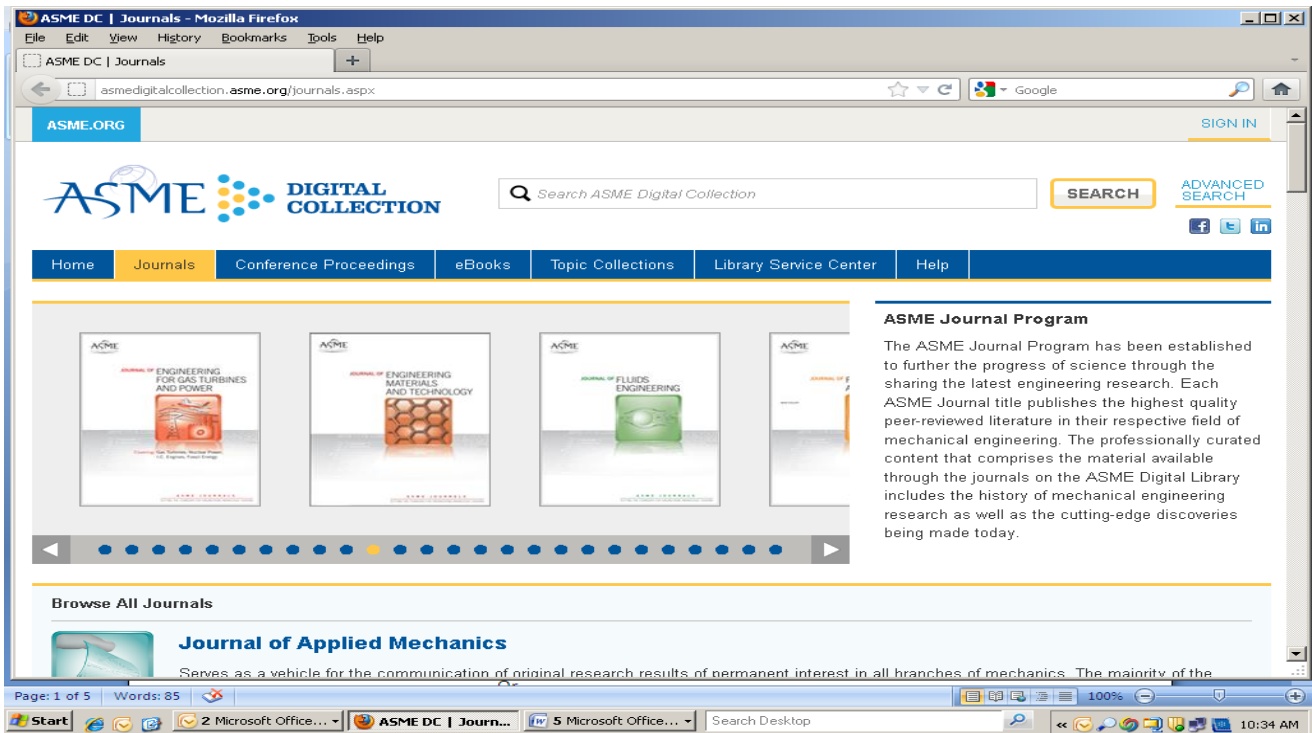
ASME DC | Journals - Mozilla Firefox

File Edit View History Bookmarks Tools Help

ASME DC | Journals

asmedigitalcollection.asme.org/journals.aspx

Google

ASME.ORG

SIGN IN

ASME DIGITAL COLLECTION

Search ASME Digital Collection

SEARCH

ADVANCED SEARCH

Home | Journals | Conference Proceedings | eBooks | Topic Collections | Library Service Center | Help

ASME
JOURNAL OF ENGINEERING FOR GAS TURBINES AND POWER

ASME
JOURNAL OF ENGINEERING MATERIALS AND TECHNOLOGY

ASME
JOURNAL OF FLUIDS ENGINEERING

ASME

ASME Journal Program

The ASME Journal Program has been established to further the progress of science through the sharing the latest engineering research. Each ASME Journal title publishes the highest quality peer-reviewed literature in their respective field of mechanical engineering. The professionally curated content that comprises the material available through the journals on the ASME Digital Library includes the history of mechanical engineering research as well as the cutting-edge discoveries being made today.

Browse All Journals

Journal of Applied Mechanics

Serves as a vehicle for the communication of original research results of permanent interest in all branches of mechanics. The majority of the

Page: 1 of 5 | Words: 85

100%

Start | 2 Microsoft Office... | ASME DC | Journ... | 5 Microsoft Office... | Search Desktop | 10:34 AM